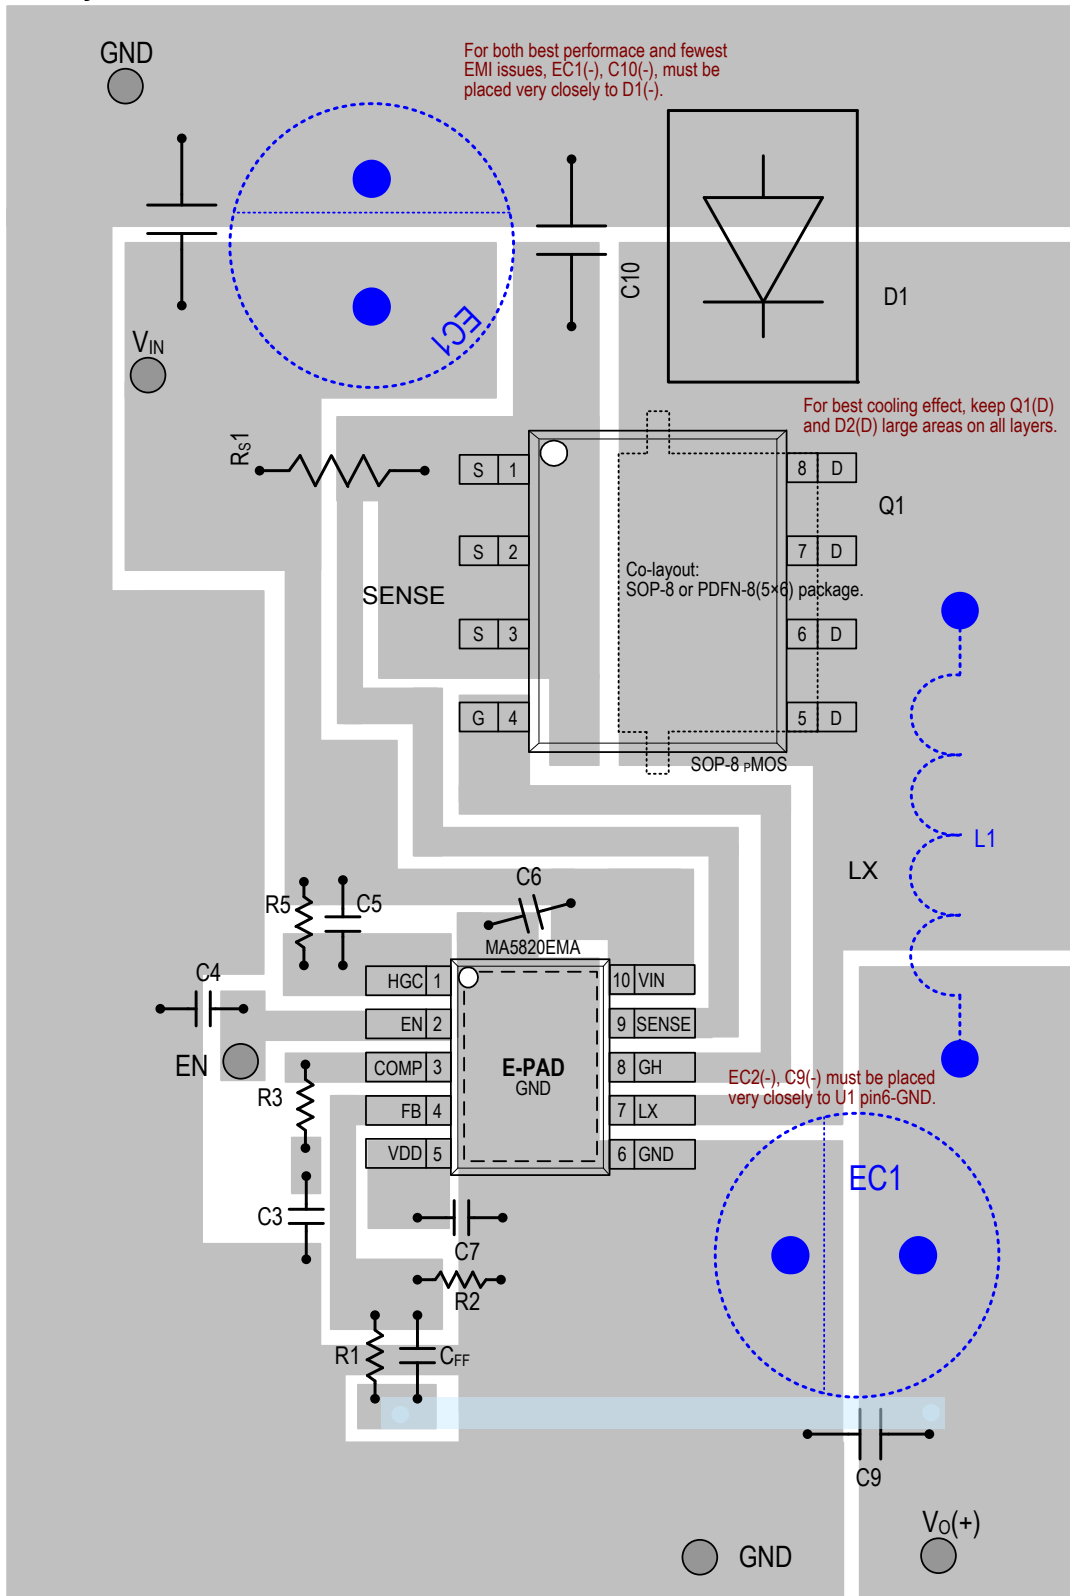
GND

For both best performace and fewest EMI issues, EC1(-), C10(-), must be placed very closely to D1(-).

C10

D1

EC1

$V_{IN}$

For best cooling effect, keep Q1(D) and D2(D) large areas on all layers.

$R_{S}1$

S 1
S 2
S 3
G 4

8 D
7 D
6 D
5 D

Q1

SENSE

Co-layout:
SOP-8 or PDFN-8(5×6) package.

SOP-8 PMOS

L1

LX

C6

R5

C5

MA5820EMA

C4

HGC 1
EN 2
COMP 3
FB 4
VDD 5

E-PAD
GND

10 VIN
9 SENSE
8 GH
7 LX
6 GND

EN

R3

EC2(-), C9(-) must be placed very closely to U1 pin6-GND.

EC1

C3

C7

R2

R1

$C_{FF}$

C9

GND

$V_{O}(+)$

GND